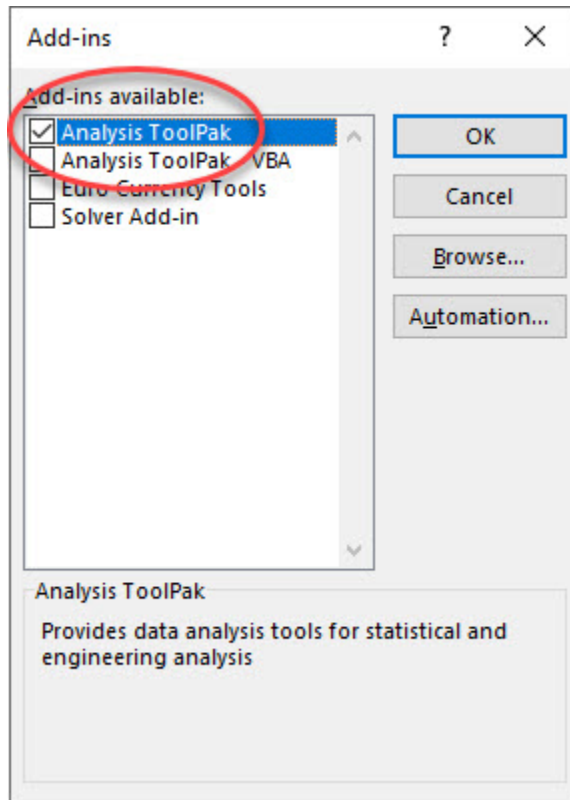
Add-ins

?

Add-ins available:

Analysis ToolPak
Analysis ToolPak - VBA
Euro Currency Tools
Solver Add-in

OK

Cancel

Browse...

Automation...

Analysis ToolPak

Provides data analysis tools for statistical and engineering analysis